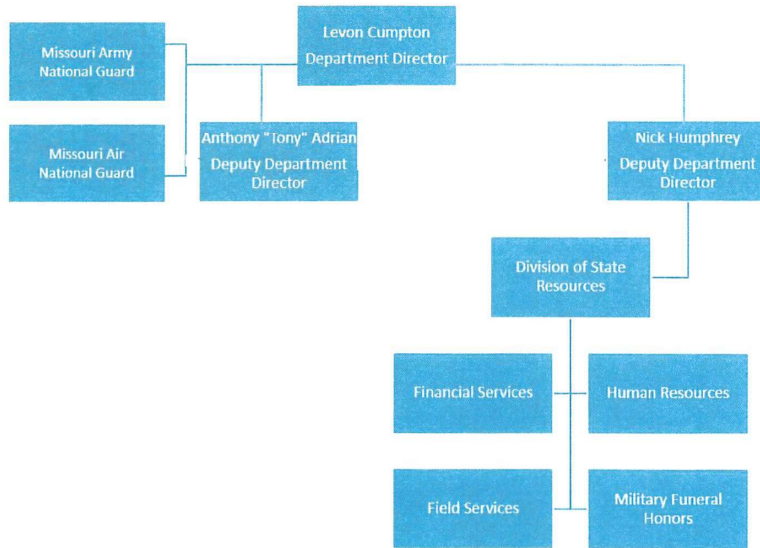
Levon Cumpton
Department Director

Missouri Army National Guard

Missouri Air National Guard

Anthony "Tony" Adrian
Deputy Department Director

Nick Humphrey
Deputy Department Director

Division of State Resources

Financial Services

Human Resources

Field Services

Military Funeral Honors